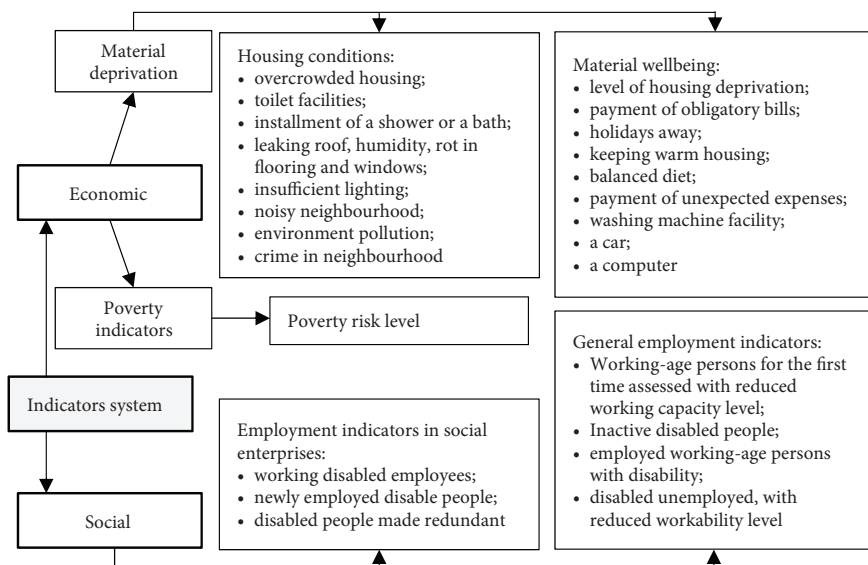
Material deprivation

Economic

Poverty indicators

Indicators system

Social

Housing conditions:
- overcrowded housing;
- toilet facilities;
- installment of a shower or a bath;
- leaking roof, humidity, rot in flooring and windows;
- insufficient lighting;
- noisy neighbourhood;
- environment pollution;
- crime in neighbourhood

Material wellbeing:
- level of housing deprivation;
- payment of obligatory bills;
- holidays away;
- keeping warm housing;
- balanced diet;
- payment of unexpected expenses;
- washing machine facility;
- a car;
- a computer

Poverty risk level

General employment indicators:
- Working-age persons for the first time assessed with reduced working capacity level;
- Inactive disabled people;
- employed working-age persons with disability;
- disabled unemployed, with reduced workability level

Employment indicators in social enterprises:
- working disabled employees;
- newly employed disable people;
- disabled people made redundant